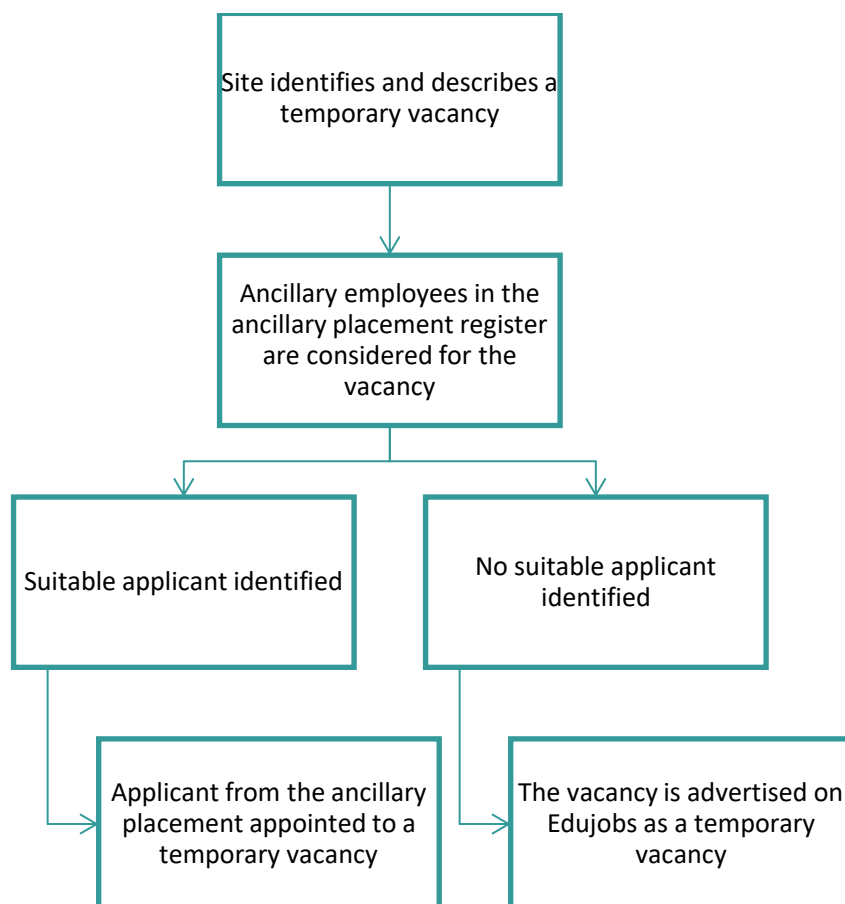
Site identifies and describes a temporary vacancy

Ancillary employees in the ancillary placement register are considered for the vacancy

Suitable applicant identified

No suitable applicant identified

Applicant from the ancillary placement appointed to a temporary vacancy

The vacancy is advertised on Edujobs as a temporary vacancy